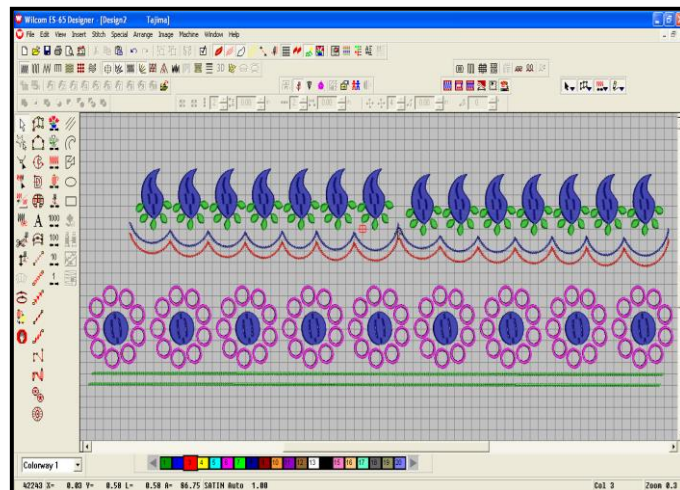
Wilcom ES-65 Designer - [Design2 Tajima]

File Edit View Insert Stitch Special Arrange Image Machine Window Help

Colorway 1

1 2 3 4 5 6 7 8 9 10 11 12 13 14 15 16 17 18 19 20

42243 X= 0.83 Y= 0.58 L= 0.58 A= 86.75 SATIN Auto 1.00

Col 3

Zoom 0.3